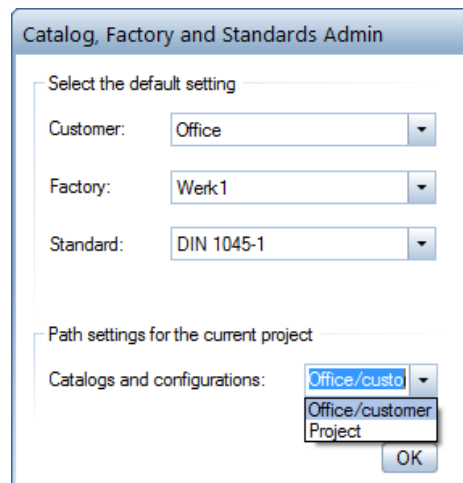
Catalog, Factory and Standards Admin

Select the default setting

Customer: Office

Factory: Werk1

Standard: DIN 1045-1

Path settings for the current project

Catalogs and configurations: Office/custo

Office/customer
Project

OK